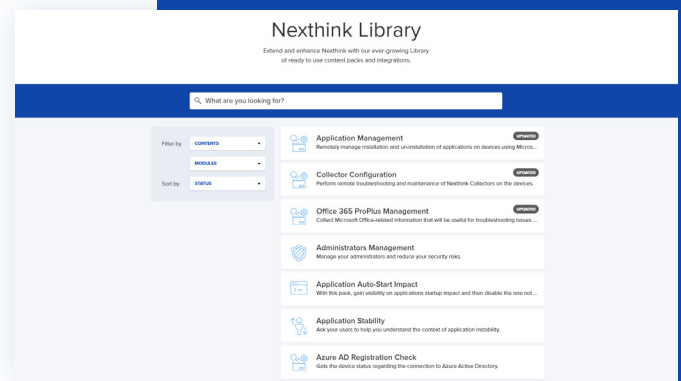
Nexthink Library

Extend and enhance Nexthink with our ever-growing Library of ready to use content packs and integrations.

What are you looking for?

Filter by CONTENTS

MODULES

Sort by STATUS

Application Management
UPDATED
Remotely manage installation and un-installation of applications on devices using Micros...

Collector Configuration
UPDATED
Perform remote troubleshooting and maintenance of Nexthink Collectors on the devices.

Office 365 ProPlus Management
UPDATED
Collect Microsoft Office-related information that will be useful for troubleshooting issues ...

Administrators Management
Manage your administrators and reduce your security risks.

Application Auto-Start Impact
With this pack, gain visibility on applications startup impact and then disable the one not ...

Application Stability
Ask your users to help you understand the context of application instability.

Azure AD Registration Check
Gets the device status regarding the connection to Azure Active Directory.